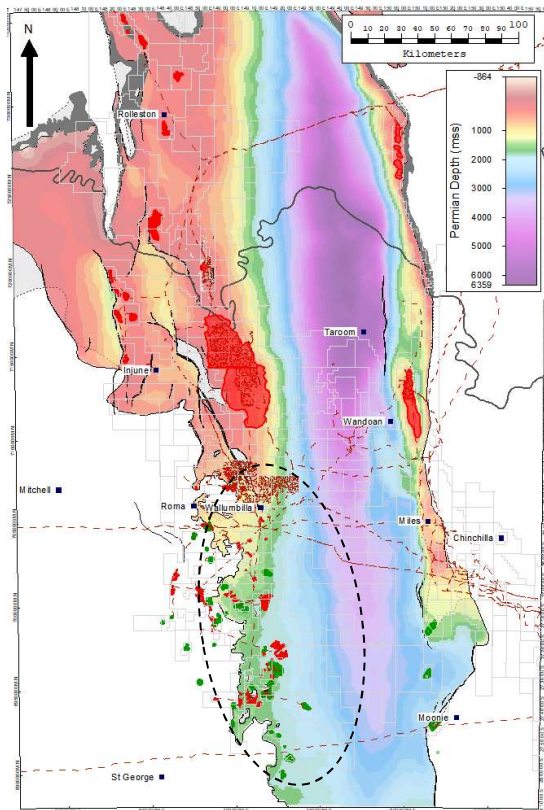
N

0 10 20 30 40 50 60 70 80 90 100
Kilometers

-864
1000
2000
3000
4000
5000
6000
6359
Permian Depth (mss)

Rolleston
Taroom
Injune
Wandoan
Mitchell
Roma
Wallumbilla
Miles
Chinchilla
Moonie
St George